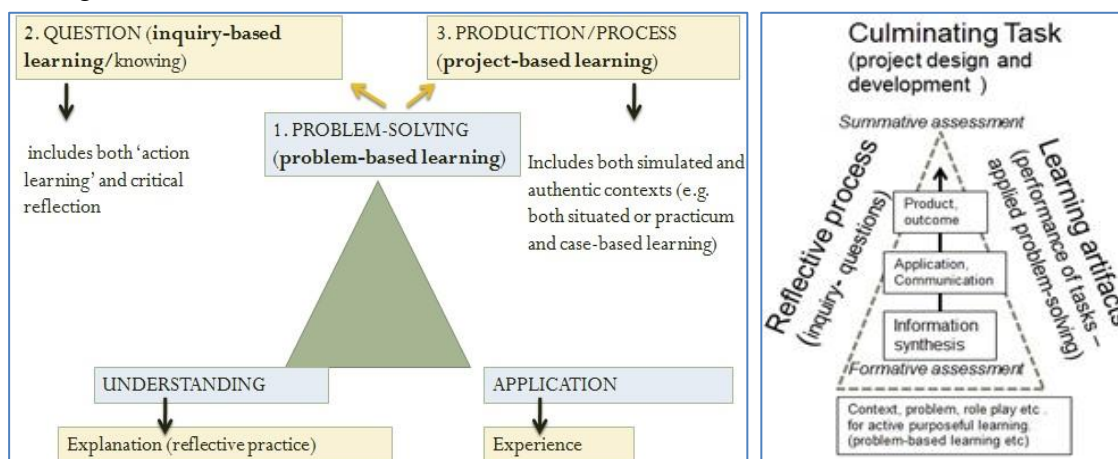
2. QUESTION (**inquiry-based learning**/knowing)

3. PRODUCTION/PROCESS (**project-based learning**)

includes both 'action learning' and critical reflection

1. PROBLEM-SOLVING (**problem-based learning**)

Includes both simulated and authentic contexts (e.g. both situated or practicum and case-based learning)

UNDERSTANDING

APPLICATION

Explanation (reflective practice)

Experience

Culminating Task (project design and development )

Summative assessment

Reflective process (inquiry- questions)

Learning artifacts (performance of tasks – applied problem-solving)

Product, outcome

Application, Communication

Information synthesis

Formative assessment

Context, problem, role play etc . for active purposeful learning. (problem-based learning etc)